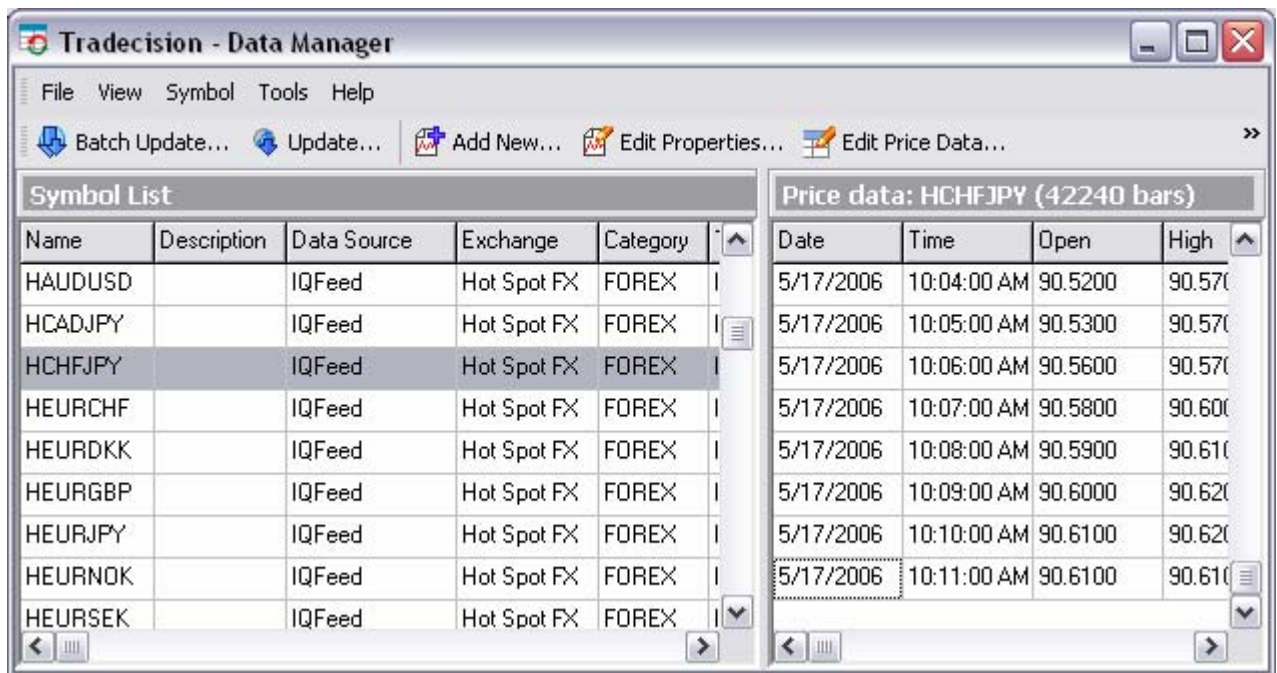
Tradecision - Data Manager

File View Symbol Tools Help

Batch Update... Update... Add New... Edit Properties... Edit Price Data... »

Symbol List

| Name | Description | Data Source | Exchange | Category |
|---|---|---|---|---|
| HAUDUSD | | IQFeed | Hot Spot FX | FOREX |
| HCADJPY | | IQFeed | Hot Spot FX | FOREX |
| HCHFJPY | | IQFeed | Hot Spot FX | FOREX |
| HEURCHF | | IQFeed | Hot Spot FX | FOREX |
| HEURDKK | | IQFeed | Hot Spot FX | FOREX |
| HEURGBP | | IQFeed | Hot Spot FX | FOREX |
| HEURJPY | | IQFeed | Hot Spot FX | FOREX |
| HEURNOK | | IQFeed | Hot Spot FX | FOREX |
| HEURSEK | | IQFeed | Hot Spot FX | FOREX |

Price data: HCHFJPY (42240 bars)

| Date | Time | Open | High |
|---|---|---|---|
| 5/17/2006 | 10:04:00 AM | 90.5200 | 90.57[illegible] |
| 5/17/2006 | 10:05:00 AM | 90.5300 | 90.57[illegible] |
| 5/17/2006 | 10:06:00 AM | 90.5600 | 90.57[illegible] |
| 5/17/2006 | 10:07:00 AM | 90.5800 | 90.60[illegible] |
| 5/17/2006 | 10:08:00 AM | 90.5900 | 90.61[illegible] |
| 5/17/2006 | 10:09:00 AM | 90.6000 | 90.62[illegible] |
| 5/17/2006 | 10:10:00 AM | 90.6100 | 90.62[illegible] |
| 5/17/2006 | 10:11:00 AM | 90.6100 | 90.61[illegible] |